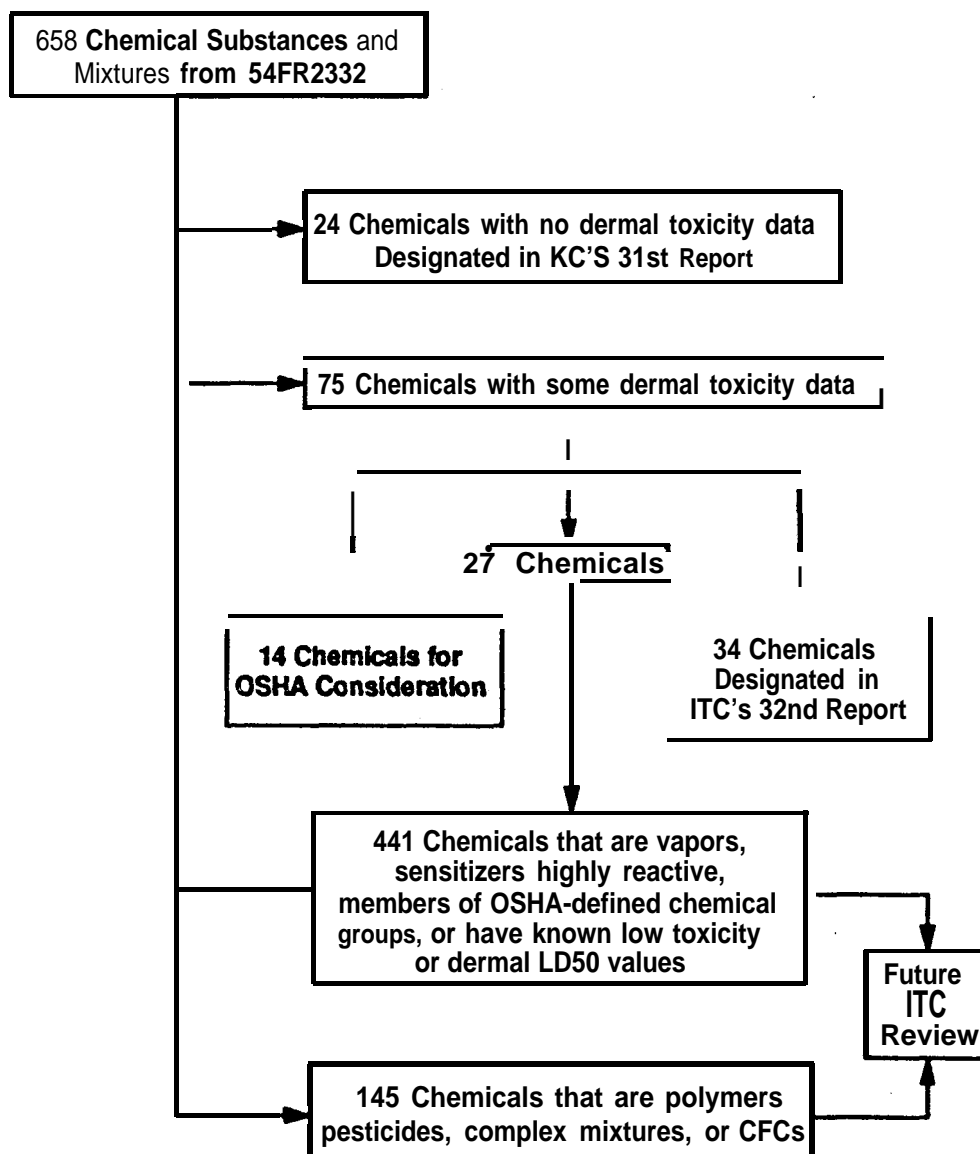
658 Chemical Substances and Mixtures from 54FR2332

24 Chemicals with no dermal toxicity data Designated in KC'S 31st Report

75 Chemicals with some dermal toxicity data

27 Chemicals

14 Chemicals for OSHA Consideration

34 Chemicals Designated in ITC's 32nd Report

441 Chemicals that are vapors, sensitizers highly reactive, members of OSHA-defined chemical groups, or have known low toxicity or dermal LD50 values

Future ITC Review

145 Chemicals that are polymers pesticides, complex mixtures, or CFCs